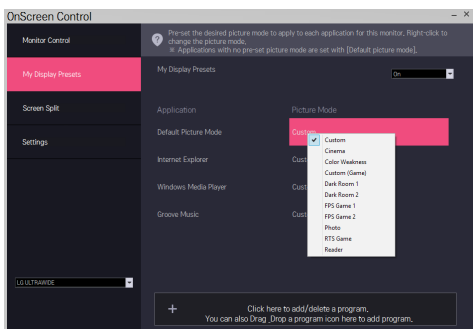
OnScreen Control

Monitor Control

My Display Presets

Screen Split

Settings

LG ULTRAWIDE

Pre-set the desired picture mode to apply to each application for this monitor. Right-click to change the picture mode.
※ Applications with no pre-set picture mode are set with [Default picture mode].

My Display Presets

On

Application

Picture Mode

Default Picture Mode

Custom

Internet Explorer

Custo

Windows Media Player

Custo

Groove Music

Custo

Custom
Cinema
Color Weakness
Custom (Game)
Dark Room 1
Dark Room 2
FPS Game 1
FPS Game 2
Photo
RTS Game
Reader

+

Click here to add/delete a program.
You can also Drag_Drop a program icon here to add program.